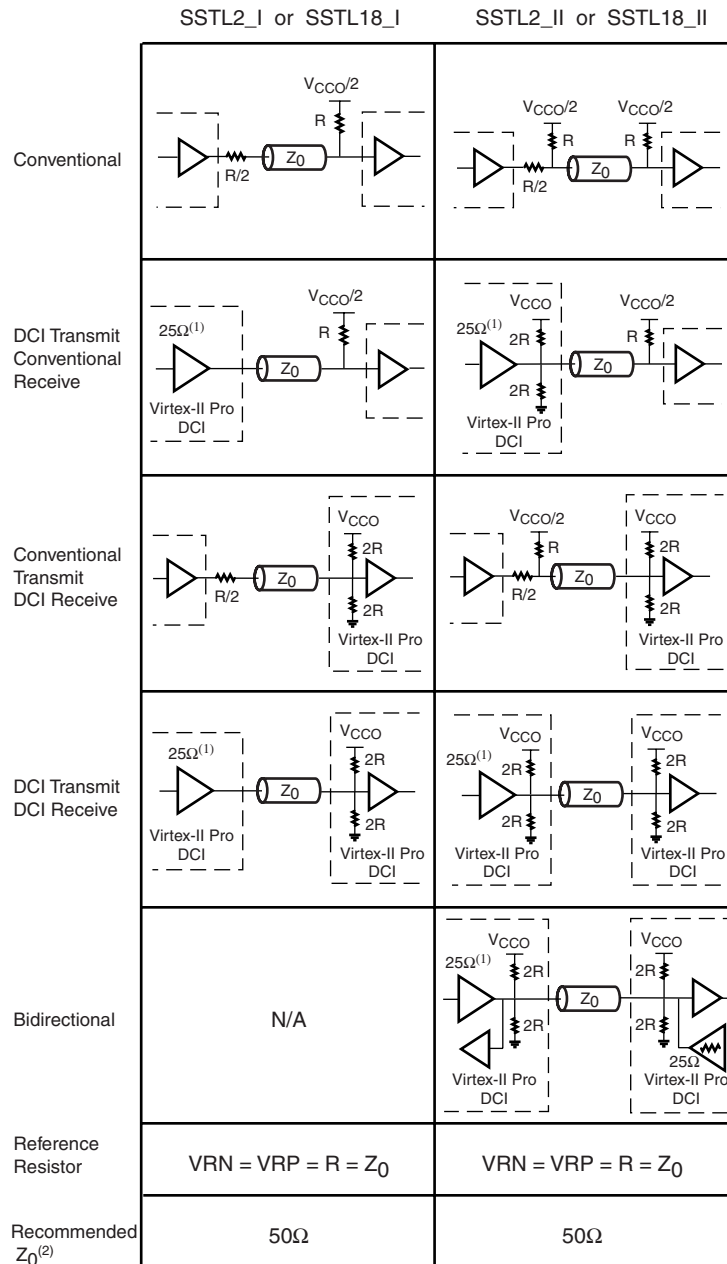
|  | SSTL2_I or SSTL18_I | SSTL2_II or SSTL18_II |
|---|---|---|
| Conventional | $V_{CCO}/2$ R R/2 $Z_0$ | $V_{CCO}/2$ R $V_{CCO}/2$ R R/2 $Z_0$ |
| DCI Transmit Conventional Receive | $25\Omega^{(1)}$ $V_{CCO}/2$ R $Z_0$ Virtex-II Pro DCI | $25\Omega^{(1)}$ $V_{CCO}$ 2R 2R $V_{CCO}/2$ R $Z_0$ Virtex-II Pro DCI |
| Conventional Transmit DCI Receive | R/2 $Z_0$ $V_{CCO}$ 2R 2R Virtex-II Pro DCI | $V_{CCO}/2$ R R/2 $Z_0$ $V_{CCO}$ 2R 2R Virtex-II Pro DCI |
| DCI Transmit DCI Receive | $25\Omega^{(1)}$ $Z_0$ Virtex-II Pro DCI $V_{CCO}$ 2R 2R Virtex-II Pro DCI | $25\Omega^{(1)}$ $V_{CCO}$ 2R 2R $Z_0$ Virtex-II Pro DCI $V_{CCO}$ 2R 2R Virtex-II Pro DCI |
| Bidirectional | N/A | $V_{CCO}$ $25\Omega^{(1)}$ 2R 2R $Z_0$ Virtex-II Pro DCI $V_{CCO}$ 2R 2R $25\Omega$ Virtex-II Pro DCI |
| Reference Resistor | VRN = VRP = R = $Z_0$ | VRN = VRP = R = $Z_0$ |
| Recommended $Z_0^{(2)}$ | $50\Omega$ | $50\Omega$ |